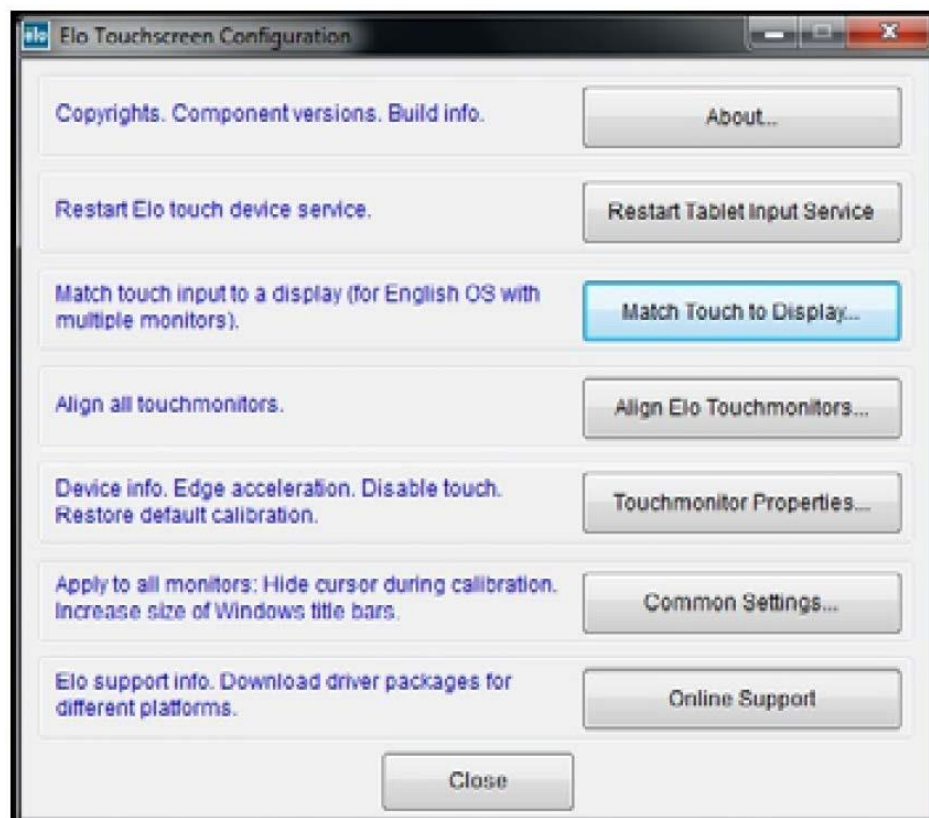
elo Elo Touchscreen Configuration

Copyrights. Component versions. Build info.

About...

Restart Elo touch device service.

Restart Tablet Input Service

Match touch input to a display (for English OS with multiple monitors).

Match Touch to Display...

Align all touchmonitors.

Align Elo Touchmonitors...

Device info. Edge acceleration. Disable touch. Restore default calibration.

Touchmonitor Properties...

Apply to all monitors: Hide cursor during calibration. Increase size of Windows title bars.

Common Settings...

Elo support info. Download driver packages for different platforms.

Online Support

Close